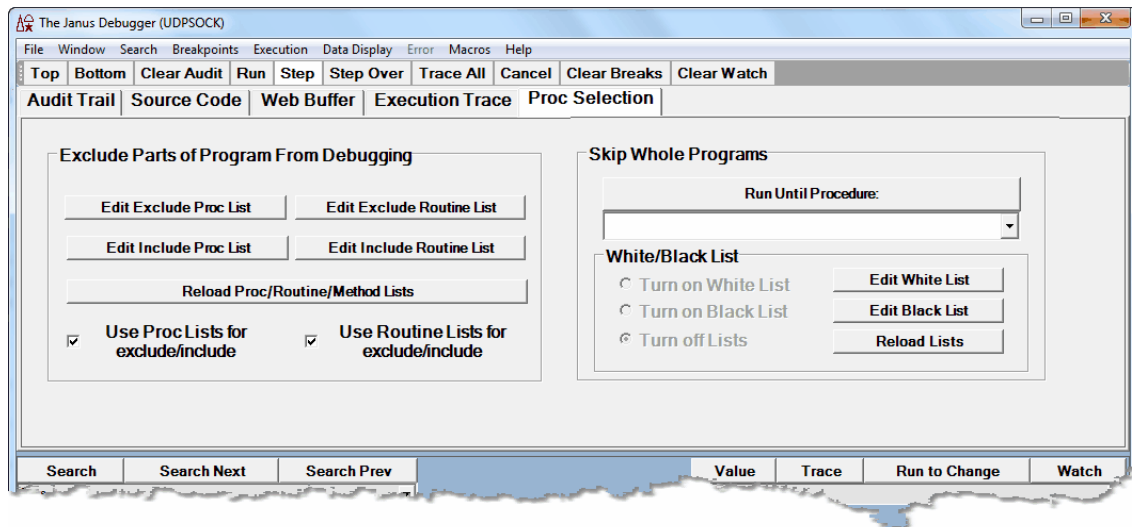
The Janus Debugger (UDPSOCK)

File Window Search Breakpoints Execution Data Display Error Macros Help

Top Bottom Clear Audit Run Step Step Over Trace All Cancel Clear Breaks Clear Watch

Audit Trail Source Code Web Buffer Execution Trace Proc Selection

Exclude Parts of Program From Debugging

Edit Exclude Proc List
Edit Exclude Routine List
Edit Include Proc List
Edit Include Routine List
Reload Proc/Routine/Method Lists

Use Proc Lists for exclude/include
Use Routine Lists for exclude/include

Skip Whole Programs

Run Until Procedure:

White/Black List

Turn on White List
Turn on Black List
Turn off Lists

Edit White List
Edit Black List
Reload Lists

Search Search Next Search Prev Value Trace Run to Change Watch